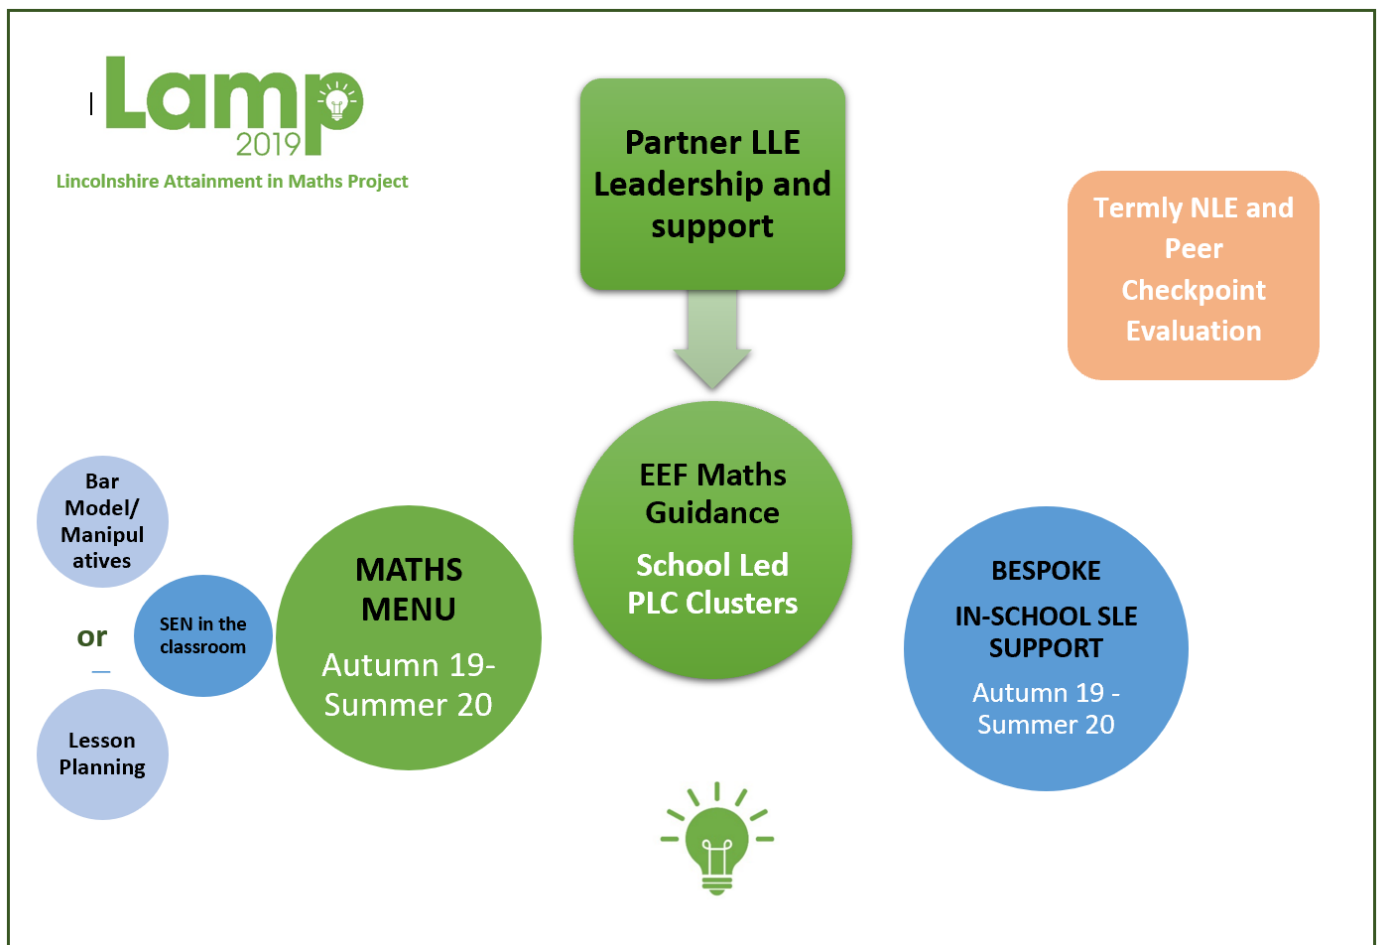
Lamp
2019
Lincolnshire Attainment in Maths Project

Partner LLE Leadership and support

Termly NLE and Peer Checkpoint Evaluation

Bar Model/ Manipulatives

or

SEN in the classroom

Lesson Planning

MATHS MENU
Autumn 19-Summer 20

EEF Maths Guidance
School Led PLC Clusters

BESPOKE
IN-SCHOOL SLE SUPPORT
Autumn 19 - Summer 20